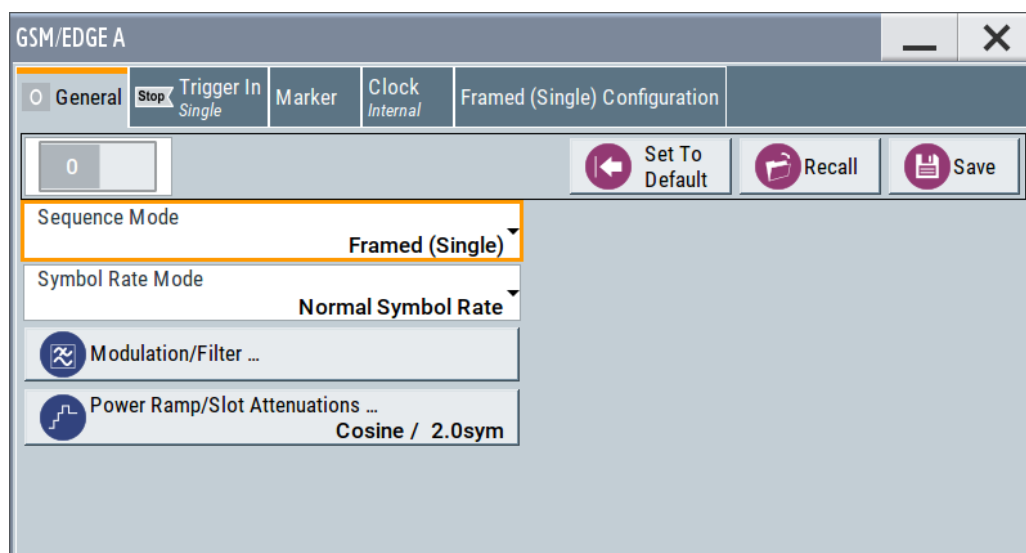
GSM/EDGE A

O General

Stop Trigger In Single

Marker

Clock Internal

Framed (Single) Configuration

0

Set To Default

Recall

Save

Sequence Mode

Framed (Single)

Symbol Rate Mode

Normal Symbol Rate

Modulation/Filter ...

Power Ramp/Slot Attenuations ...

Cosine / 2.0sym